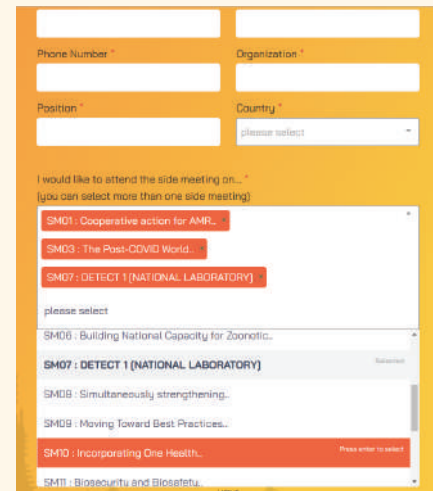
Phone Number *

Organization *

Position *

Country *

please select

I would like to attend the side meeting on... *
(you can select more than one side meeting)

SM01 : Cooperative action for AMR.. ×

SM03 : The Post-COVID World.. ×

SM07 : DETECT 1 (NATIONAL LABORATORY) ×

×

please select

SM06 : Building National Capacity for Zoonotic..

SM07 : DETECT 1 (NATIONAL LABORATORY)

Selected

SM08 : Simultaneously strengthening..

SM09 : Moving Toward Best Practices..

SM10 : Incorporating One Health..

Press enter to select

SM11 : Biosecurity and Biosafety..